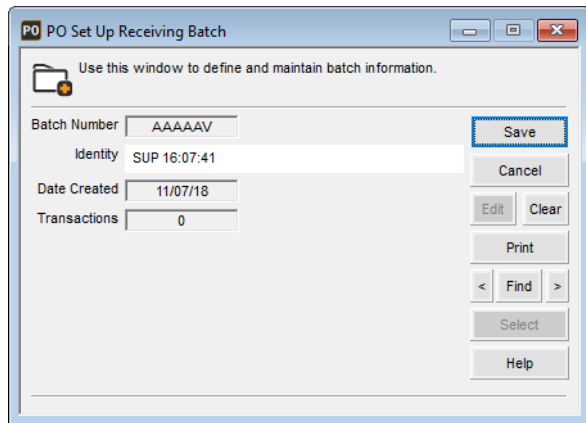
PO PO Set Up Receiving Batch

Use this window to define and maintain batch information.

Batch Number AAAAAV
Identity SUP 16:07:41
Date Created 11/07/18
Transactions 0

Save
Cancel
Edit
Clear
Print
<
Find
>
Select
Help